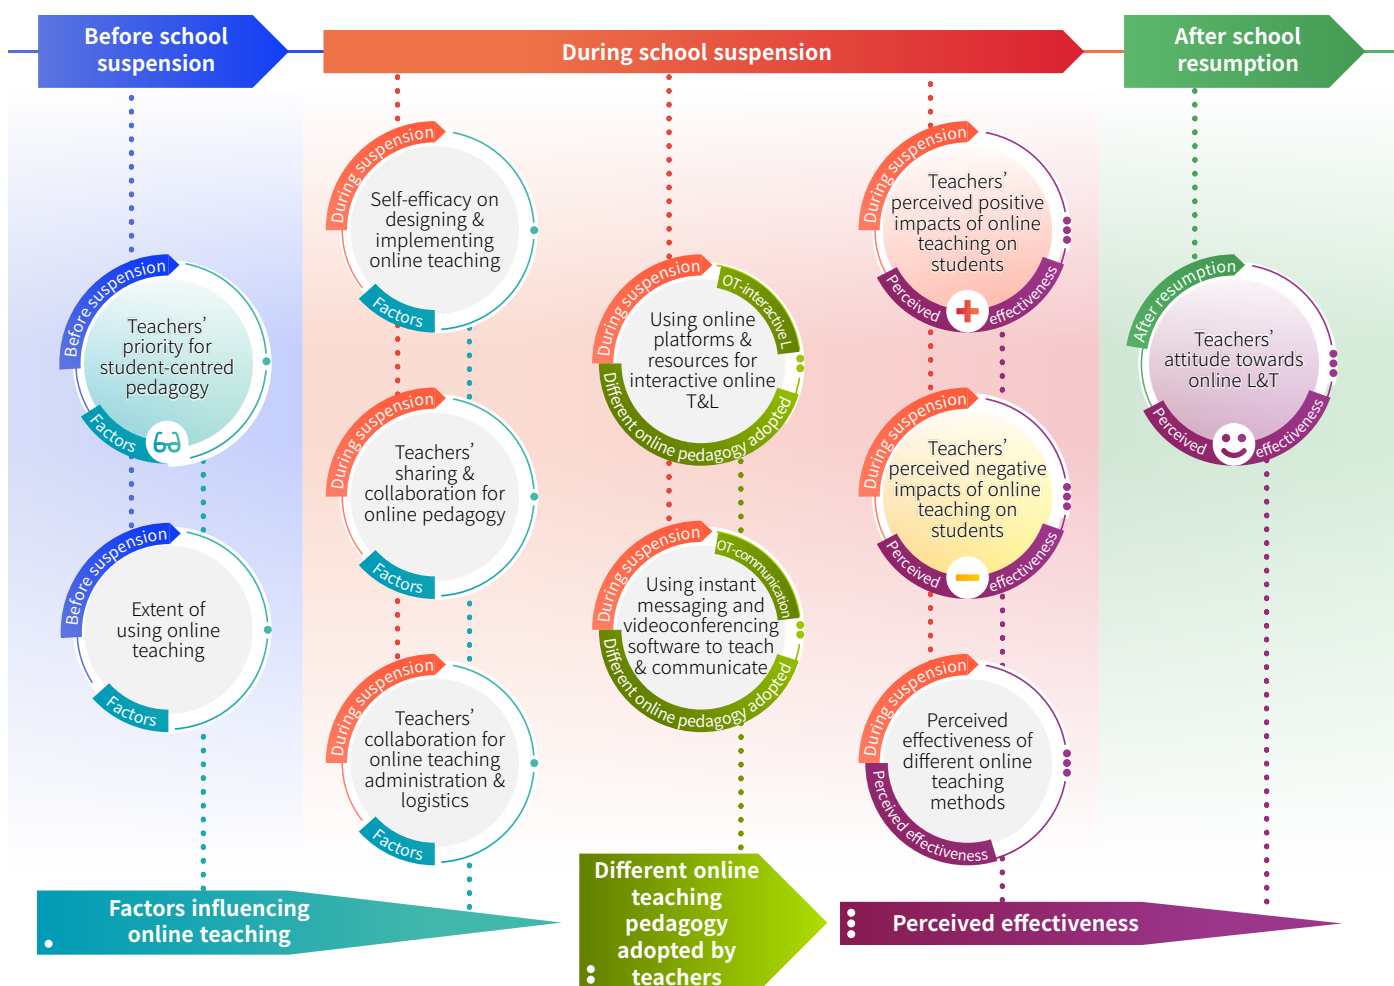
Before school suspension

During school suspension

After school resumption

Before suspension
Teachers' priority for student-centred pedagogy
Factors

Before suspension
Extent of using online teaching
Factors

During suspension
Self-efficacy on designing & implementing online teaching
Factors

During suspension
Teachers' sharing & collaboration for online pedagogy
Factors

During suspension
Teachers' collaboration for online teaching administration & logistics
Factors

During suspension
OT-interactiveL
Using online platforms & resources for interactive online T&L
Different online pedagogy adopted

During suspension
OT-communication
Using instant messaging and videoconferencing software to teach & communicate
Different online pedagogy adopted

During suspension
Teachers' perceived positive impacts of online teaching on students
Perceived effectiveness

During suspension
Teachers' perceived negative impacts of online teaching on students
Perceived effectiveness

During suspension
Perceived effectiveness of different online teaching methods
Perceived effectiveness

After resumption
Teachers' attitude towards online L&T
Perceived effectiveness

Factors influencing online teaching

Different online teaching pedagogy adopted by teachers

Perceived effectiveness